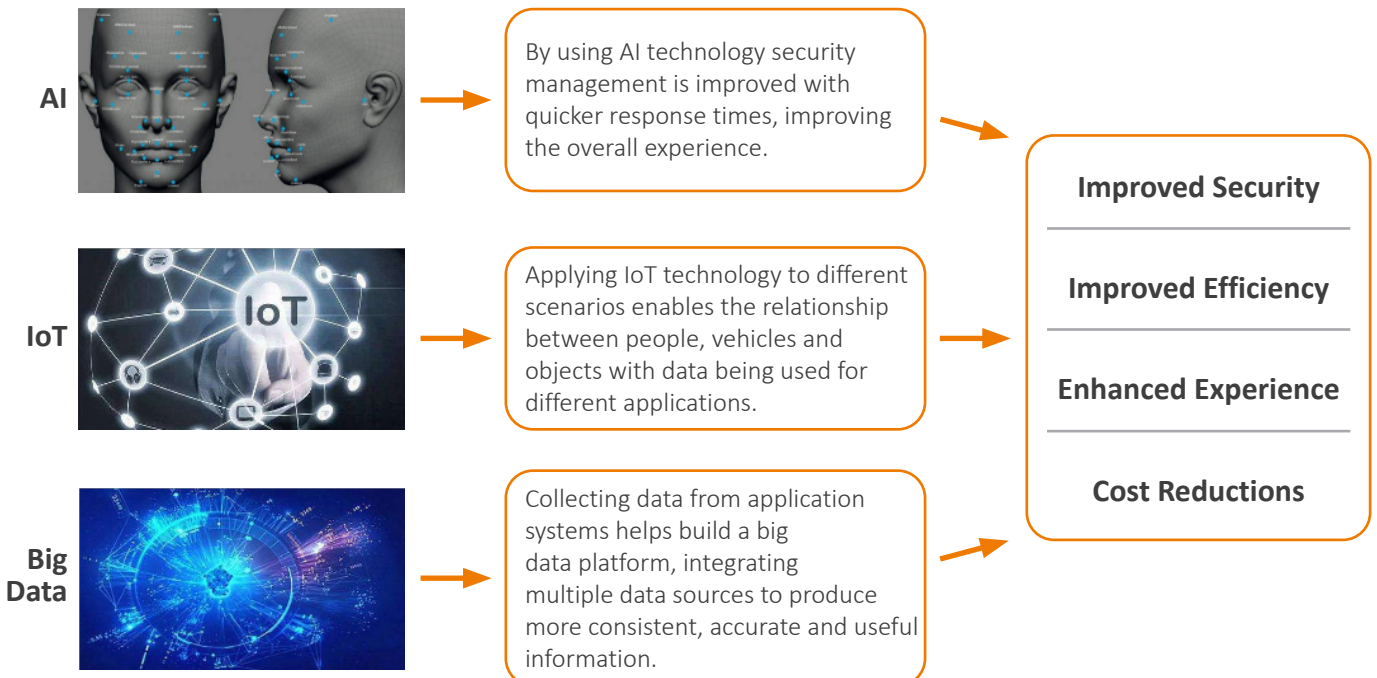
AI

By using AI technology security management is improved with quicker response times, improving the overall experience.

IoT

IoT

Applying IoT technology to different scenarios enables the relationship between people, vehicles and objects with data being used for different applications.

Big Data

Collecting data from application systems helps build a big data platform, integrating multiple data sources to produce more consistent, accurate and useful information.

Improved Security

Improved Efficiency

Enhanced Experience

Cost Reductions